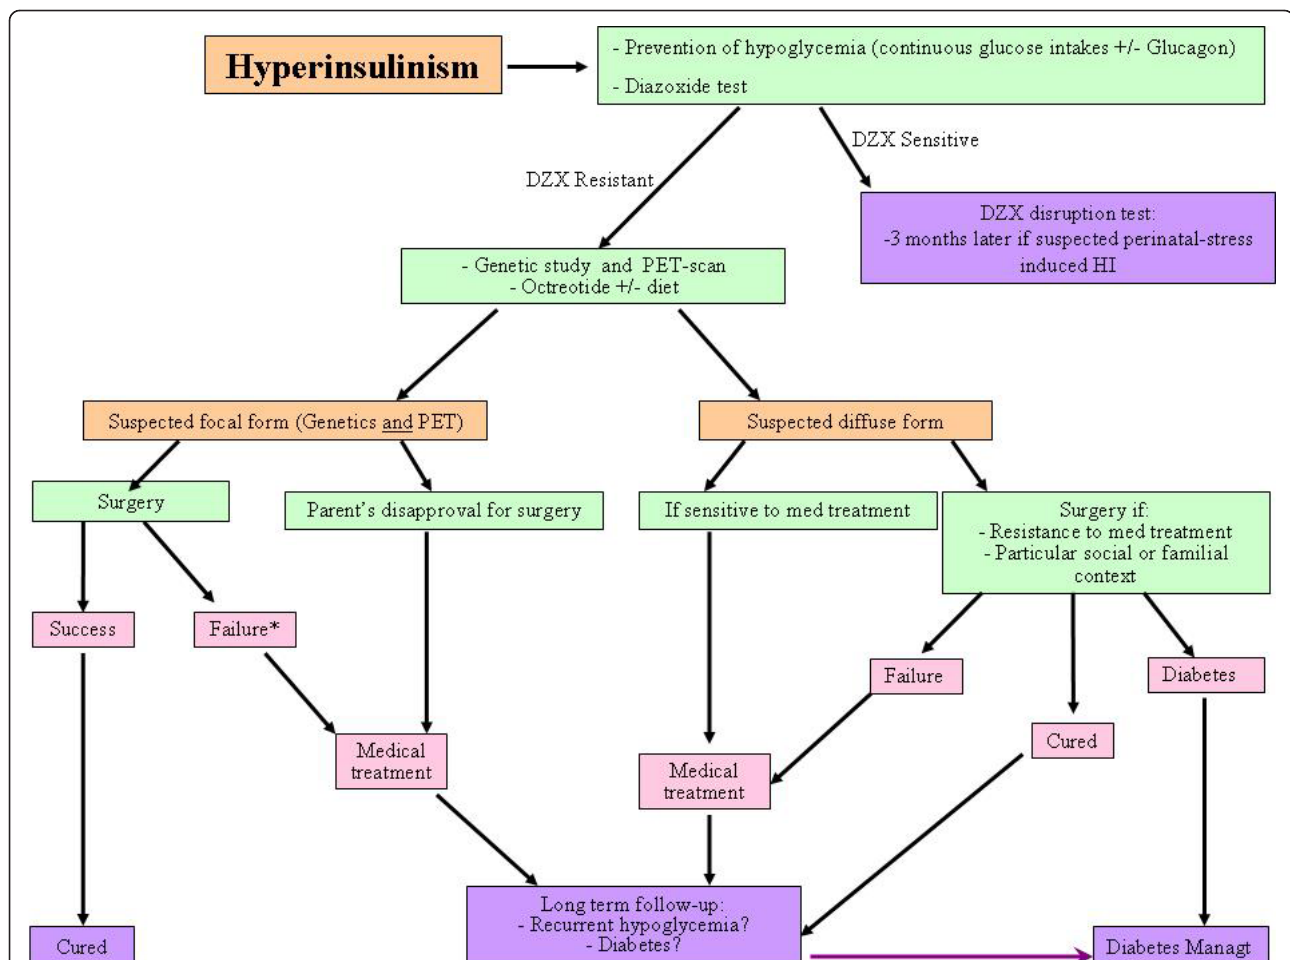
Hyperinsulinism

- Prevention of hypoglycemia (continuous glucose intakes +/- Glucagon)
- Diazoxide test

DZX Sensitive

DZX disruption test:
-3 months later if suspected perinatal-stress induced HI

DZX Resistant

- Genetic study and PET-scan
- Octreotide +/- diet

Suspected focal form (Genetics and PET)

Suspected diffuse form

Surgery

Parent's disapproval for surgery

If sensitive to med treatment

Surgery if:
- Resistance to med treatment
- Particular social or familial context

Success

Failure*

Failure

Diabetes

Medical treatment

Cured

Medical treatment

Long term follow-up:
- Recurrent hypoglycemia?
- Diabetes?

Cured

Diabetes Managt